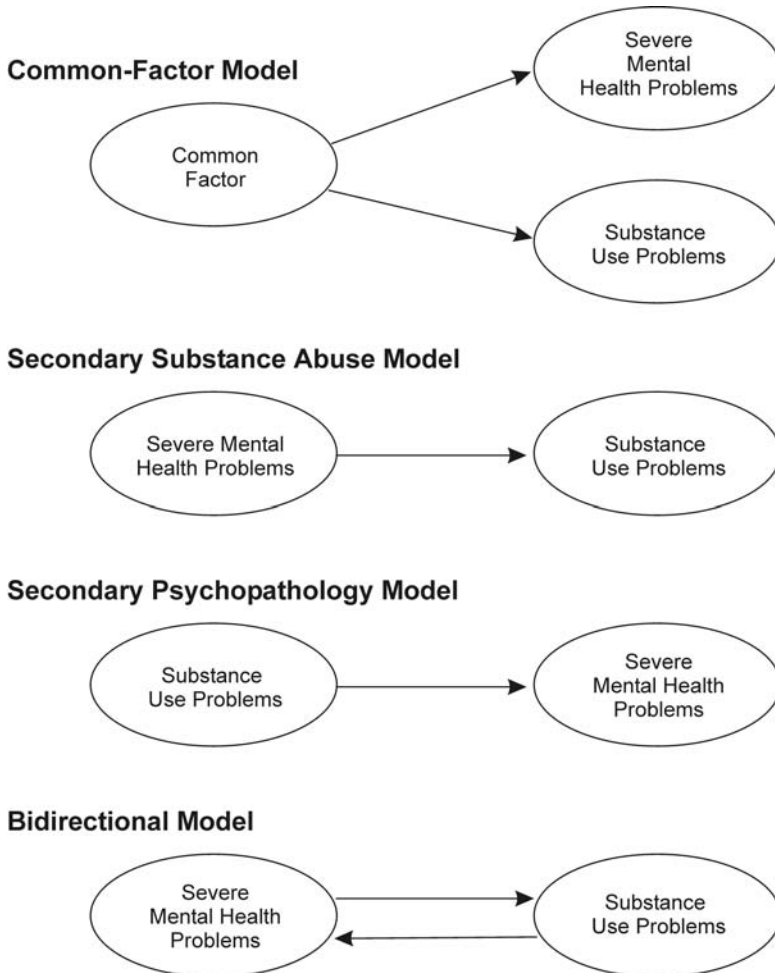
Common-Factor Model

Severe Mental Health Problems

Common Factor

Substance Use Problems

Secondary Substance Abuse Model

Severe Mental Health Problems

Substance Use Problems

Secondary Psychopathology Model

Substance Use Problems

Severe Mental Health Problems

Bidirectional Model

Severe Mental Health Problems

Substance Use Problems